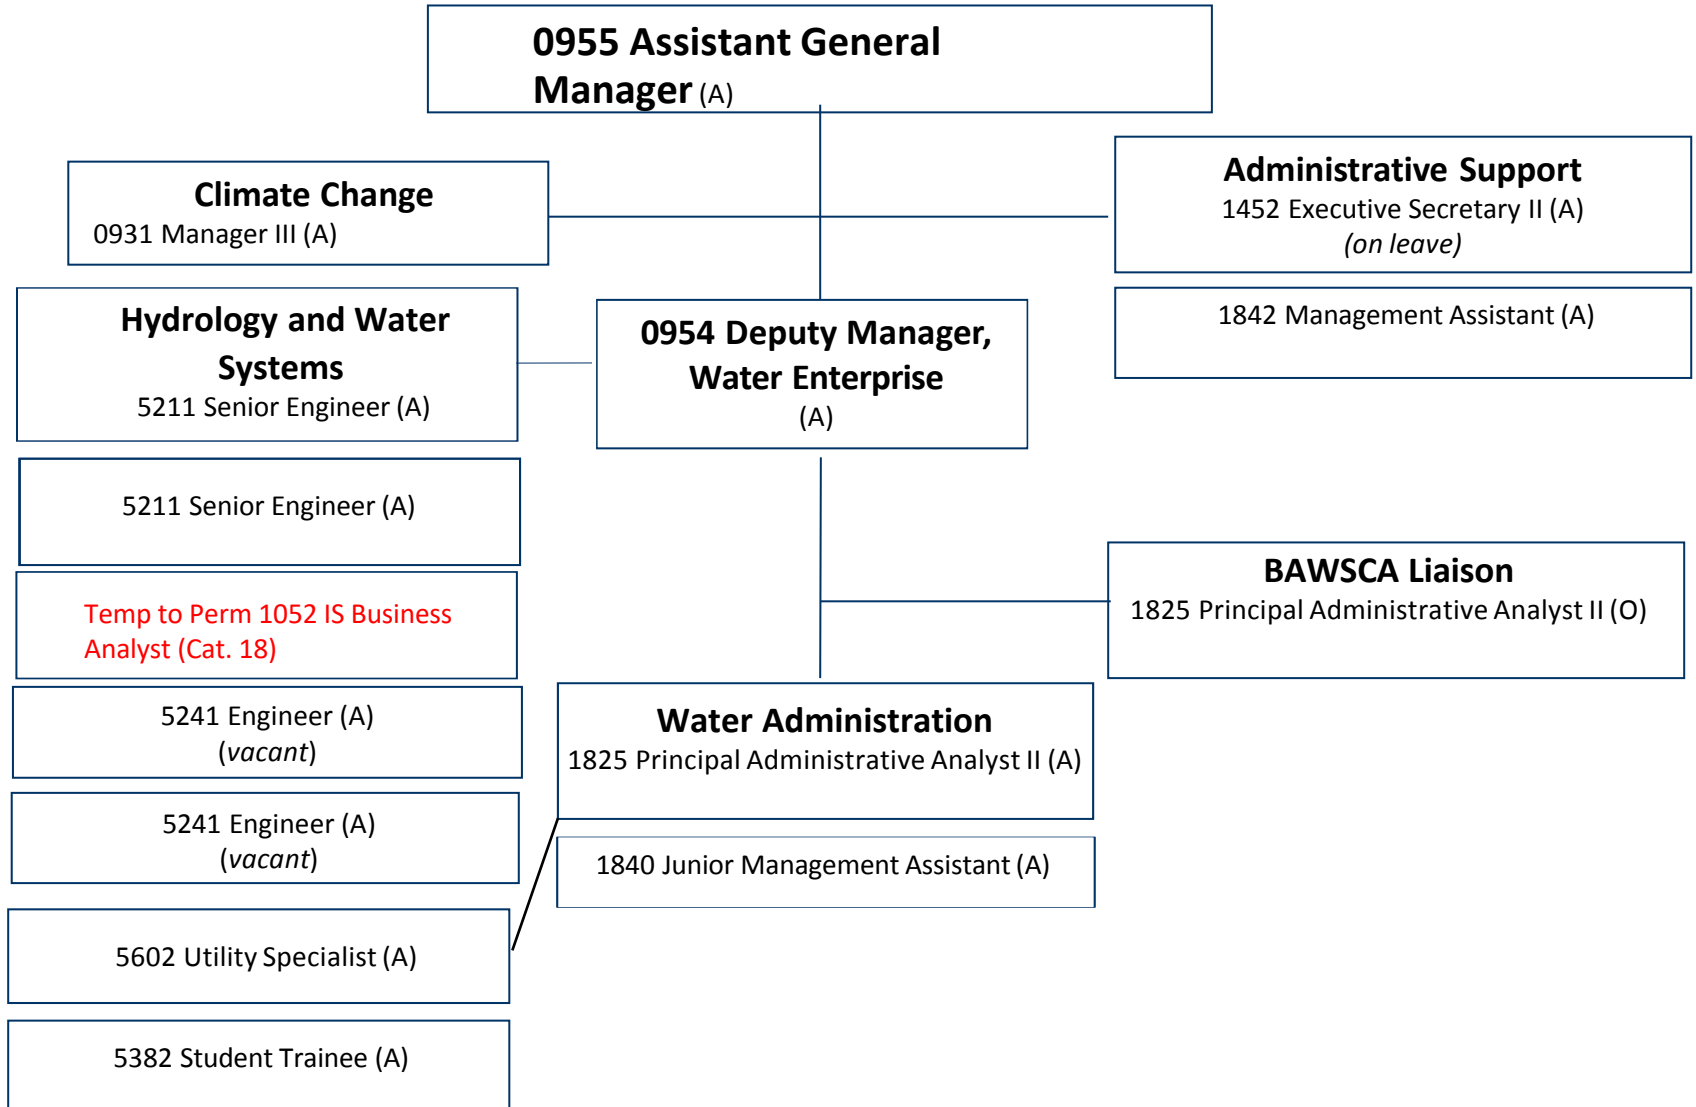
0955 Assistant General Manager (A)

Climate Change
0931 Manager III (A)

Administrative Support
1452 Executive Secretary II (A)
(on leave)

1842 Management Assistant (A)

Hydrology and Water Systems
5211 Senior Engineer (A)

0954 Deputy Manager, Water Enterprise
(A)

5211 Senior Engineer (A)

BAWSCA Liaison
1825 Principal Administrative Analyst II (O)

Temp to Perm 1052 IS Business Analyst (Cat. 18)

5241 Engineer (A)
(vacant)

Water Administration
1825 Principal Administrative Analyst II (A)

5241 Engineer (A)
(vacant)

1840 Junior Management Assistant (A)

5602 Utility Specialist (A)

5382 Student Trainee (A)